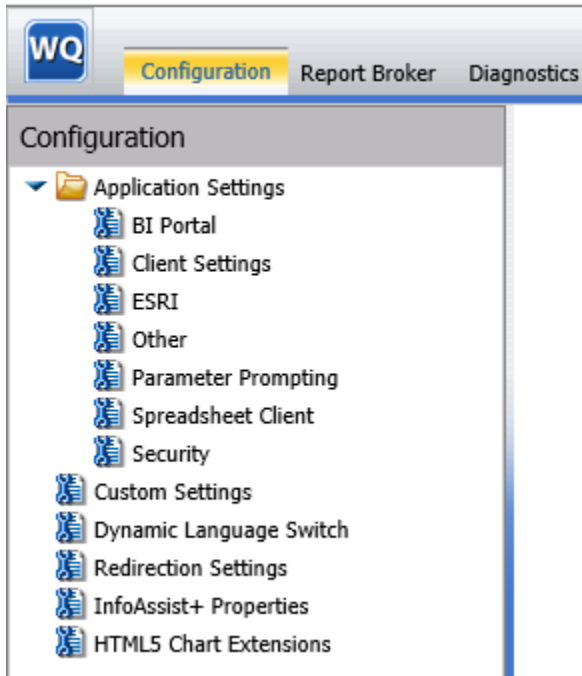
WQ

Configuration Report Broker Diagnostics

Configuration

Application Settings
BI Portal
Client Settings
ESRI
Other
Parameter Prompting
Spreadsheet Client
Security
Custom Settings
Dynamic Language Switch
Redirection Settings
InfoAssist+ Properties
HTML5 Chart Extensions